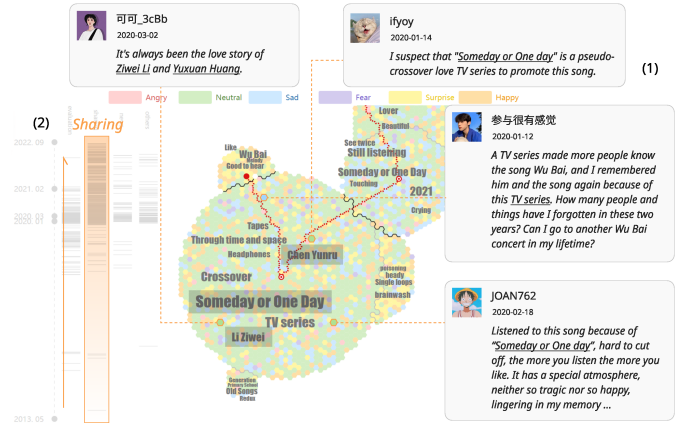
可可_3cBb
2020-03-02
It's always been the love story of Ziwei Li and Yuxuan Huang.

ifyoy
2020-01-14
I suspect that "Someday or One day" is a pseudo-crossover love TV series to promote this song.

(1)

Angry Neutral Sad Fear Surprise Happy

(2)

Sharing

2022.09
2021.02
2020.04
2020.01
2013.05

Like
Wu Bai
Good to hear
Tapes
Through time and space
Headphones
Chen Yunru
Crossover
Someday or One Day
TV series
Li Ziwei
Old Songs
Lover
Beautiful
See twice
Still listening
Someday or One Day
Touching
2021
Crying
Single loops
brainwash

参与很有感觉
2020-01-12
A TV series made more people know the song Wu Bai, and I remembered him and the song again because of this TV series. How many people and things have I forgotten in these two years? Can I go to another Wu Bai concert in my lifetime?

JOAN762
2020-02-18
Listened to this song because of "Someday or One day", hard to cut off, the more you listen the more you like. It has a special atmosphere, neither so tragic nor so happy, lingering in my memory ...